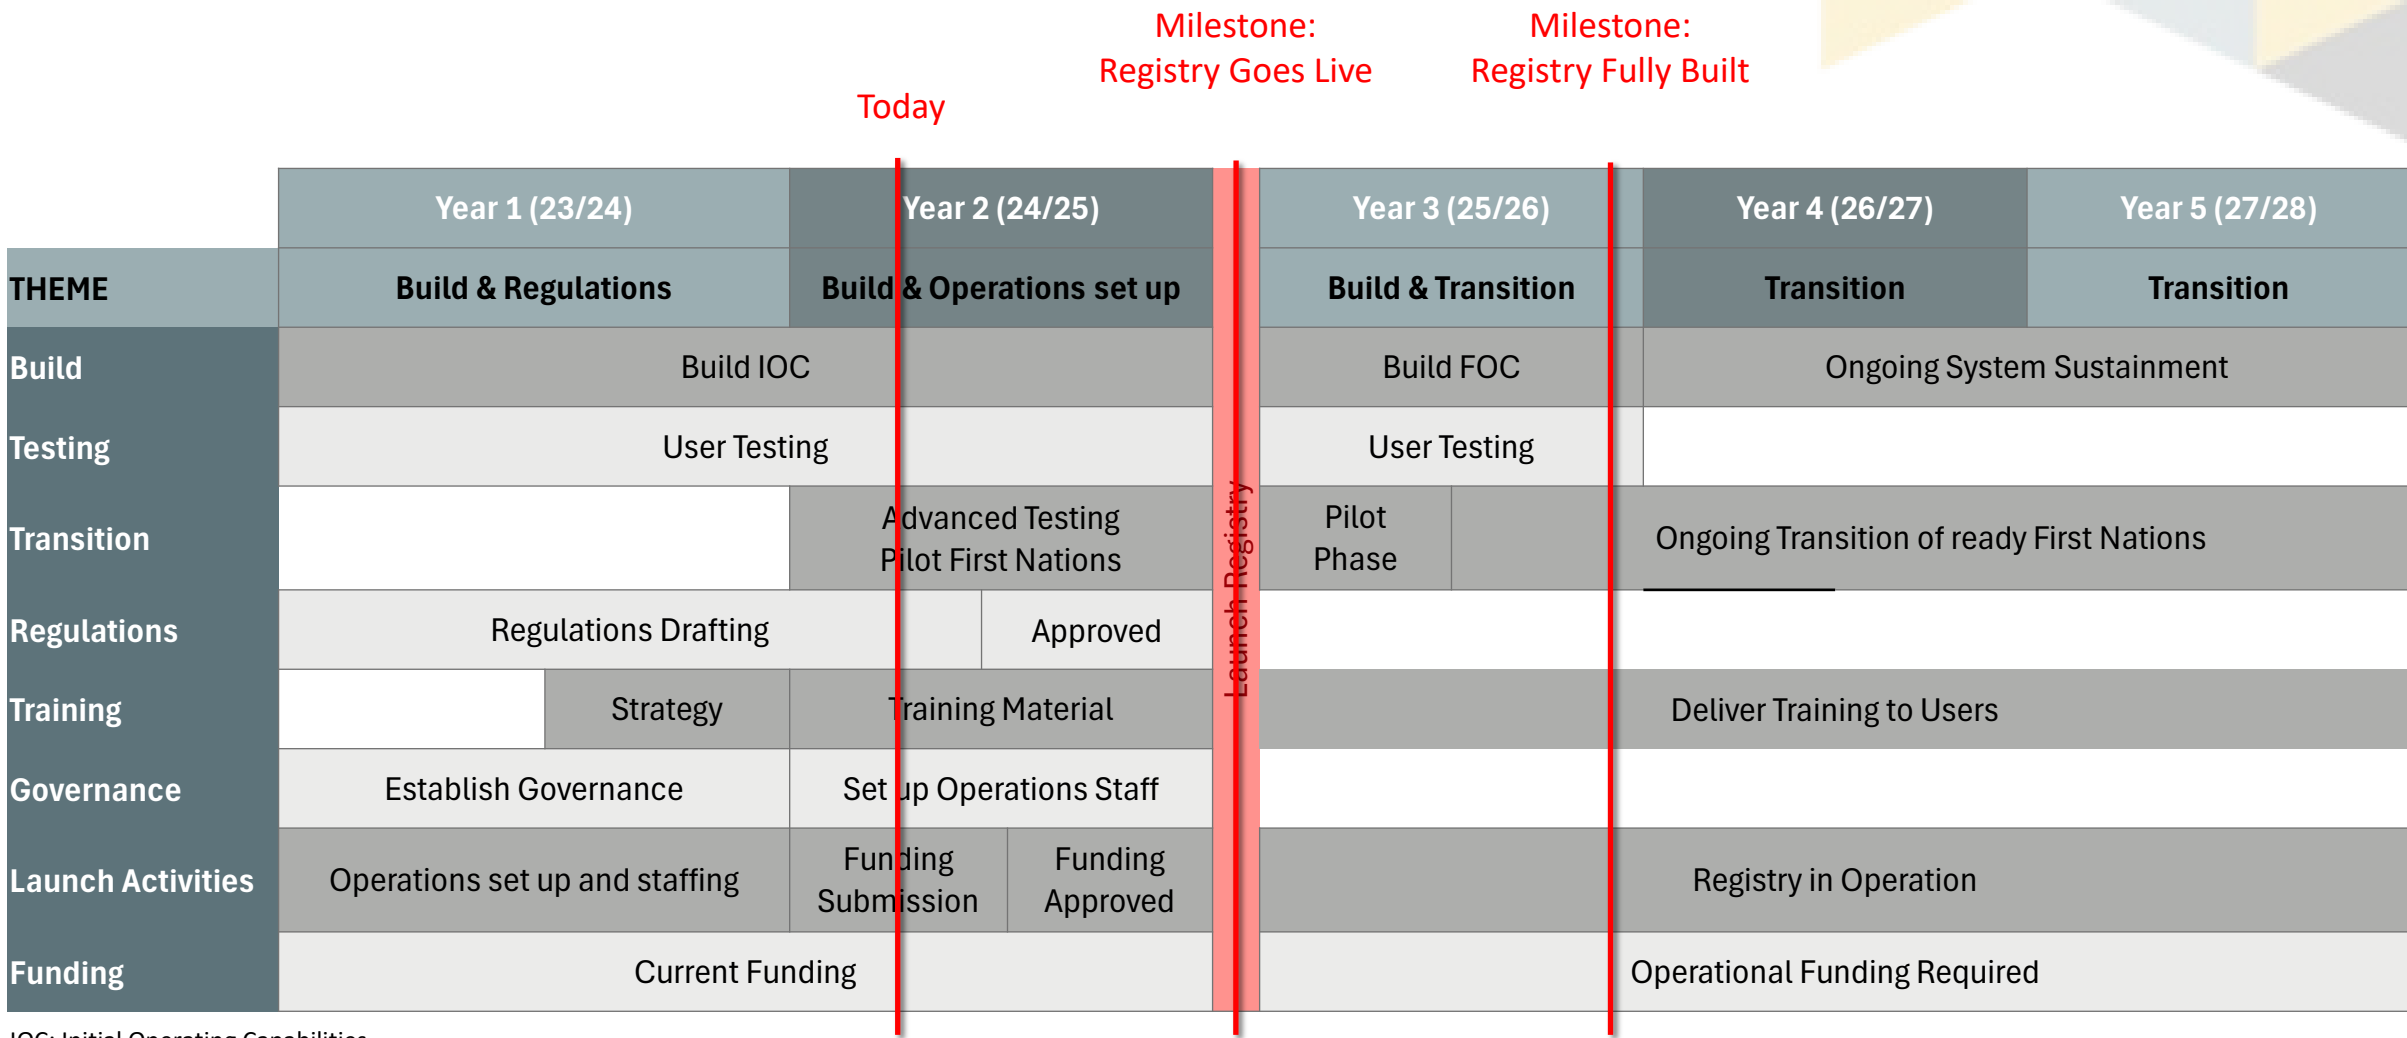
Milestone: Registry Goes Live

Milestone: Registry Fully Built

Today

| | Year 1 (23/24) | Year 2 (24/25) | | Year 3 (25/26) | Year 4 (26/27) | Year 5 (27/28) |
|---|---|---|---|---|---|---|
| THEME | Build & Regulations | Build & Operations set up | | Build & Transition | Transition | Transition |
| Build | Build IOC | | | Build FOC | Ongoing System Sustainment | |
| Testing | User Testing | | | User Testing | | |
| Transition | | Advanced Testing Pilot First Nations | | Pilot Phase | Ongoing Transition of ready First Nations | |
| Regulations | Regulations Drafting | Approved | | | | |
| Training | Strategy | Training Material | | | Deliver Training to Users | |
| Governance | Establish Governance | Set up Operations Staff | | | | |
| Launch Activities | Operations set up and staffing | Funding Submission / Funding Approved | | | Registry in Operation | |
| Funding | Current Funding | | | | Operational Funding Required | |

Launch Registry

IOC: Initial Operating Capabilities